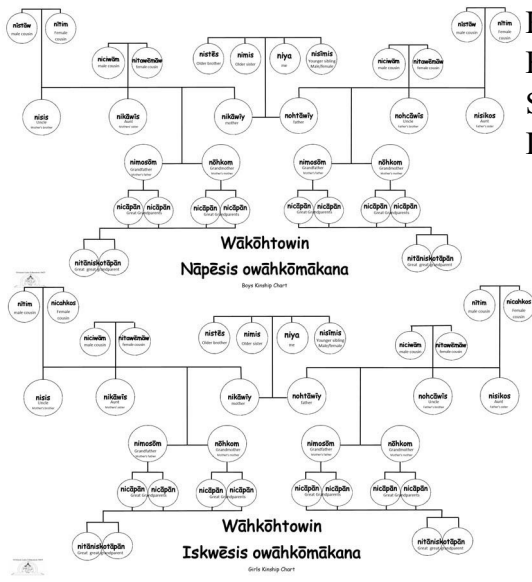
nistāw
male cousin

nītim
female cousin

nistēs
Older brother

nimis
Older sister

niya
me

nisīmis
Younger sibling Male/female

nistāw
male cousin

nītim
female cousin

niciwām
male cousin

nitawēmāw
female cousin

niciwām
male cousin

nitawēmāw
female cousin

nisis
Uncle

nikāwīs
Aunt

nikāwiy
mother

nohtāwiy
father

nohcāwīs
Uncle

nisikos
Aunt

nimosōm
Grandfather

nōhkom
Grandmother

nimosōm
Grandfather

nōhkom
Grandmother

nicāpān
Great Grandparents

nicāpān

nicāpān
Great Grandparents

nicāpān

nicāpān
Great Grandparents

nicāpān

nicāpān
Great Grandparents

nicāpān

Wākōhtowin
Nāpēsis owāhkōmākana
Boys Kinship Chart

nitāniskotāpān
Great great grandparent

nitāniskotāpān
Great great grandparent

nītim
male cousin

nicahkos
Female cousin

nistēs
Older brother

nimis
Older sister

niya
me

nisīmis
Younger sibling Male/female

nītim
male cousin

nicahkos
Female cousin

niciwām
male cousin

nitawēmāw
female cousin

niciwām
male cousin

nitawēmāw
female cousin

nisis
Uncle

nikāwīs
Aunt

nikāwiy
mother

nohtāwiy
father

nohcāwīs
Uncle

nisikos
Aunt

nimosōm
Grandfather

nōhkom
Grandmother

nimosōm
Grandfather

nōhkom
Grandmother

nicāpān
Great Grandparents

nicāpān

nicāpān
Great Grandparents

nicāpān

nicāpān
Great Grandparents

nicāpān

nicāpān
Great Grandparents

nicāpān

Wāhkōhtowin
Iskwēsis owāhkōmākana
Girls Kinship Chart

nitāniskotāpān
Great great grandparent

nitāniskotāpān
Great great grandparent

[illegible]